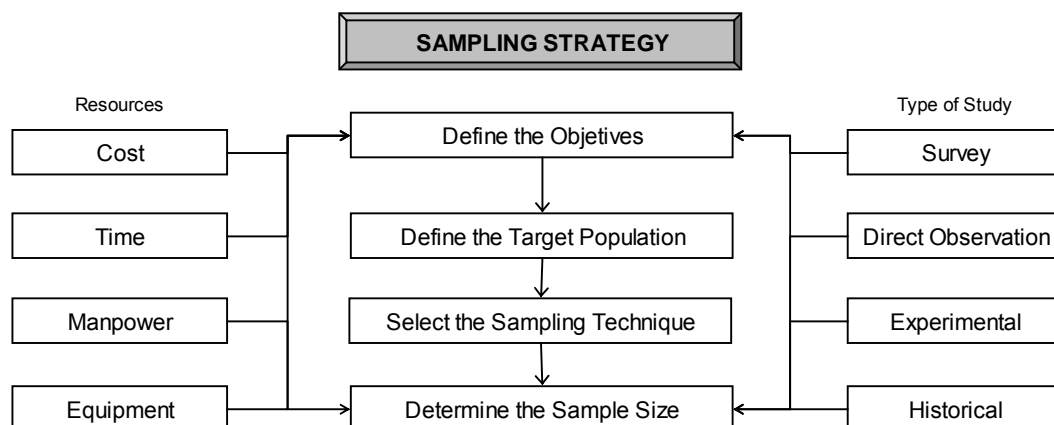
SAMPLING STRATEGY

Resources

Cost

Time

Manpower

Equipment

Define the Objetives

Define the Target Population

Select the Sampling Technique

Determine the Sample Size

Type of Study

Survey

Direct Observation

Experimental

Historical